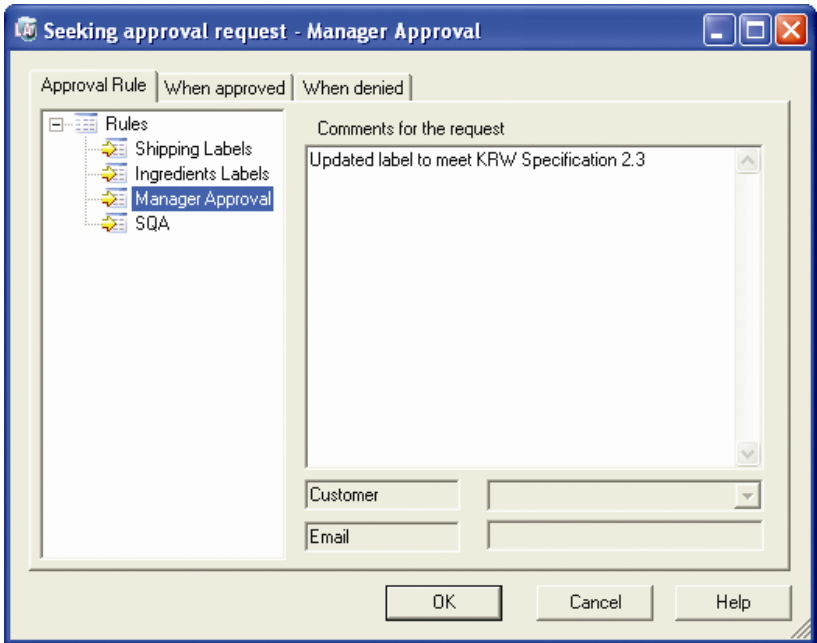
Seeking approval request - Manager Approval

Approval Rule | When approved | When denied

Rules
Shipping Labels
Ingredients Labels
Manager Approval
SQA

Comments for the request

Updated label to meet KRW Specification 2.3

Customer

Email

OK | Cancel | Help